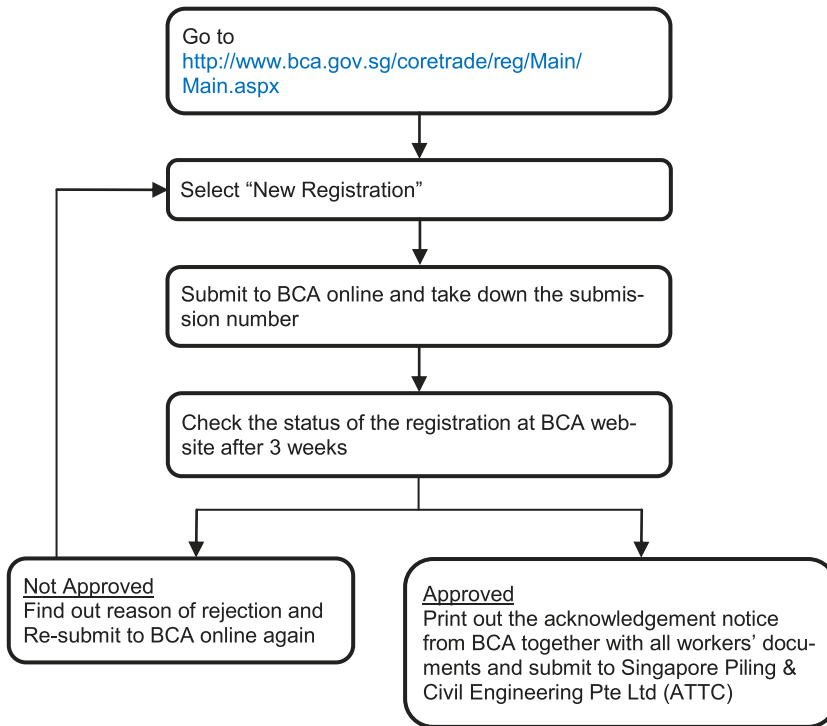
Go to
http://www.bca.gov.sg/coretrade/reg/Main/Main.aspx

Select “New Registration”

Submit to BCA online and take down the submission number

Check the status of the registration at BCA website after 3 weeks

Not Approved
Find out reason of rejection and Re-submit to BCA online again

Approved
Print out the acknowledgement notice from BCA together with all workers’ documents and submit to Singapore Piling & Civil Engineering Pte Ltd (ATTC)